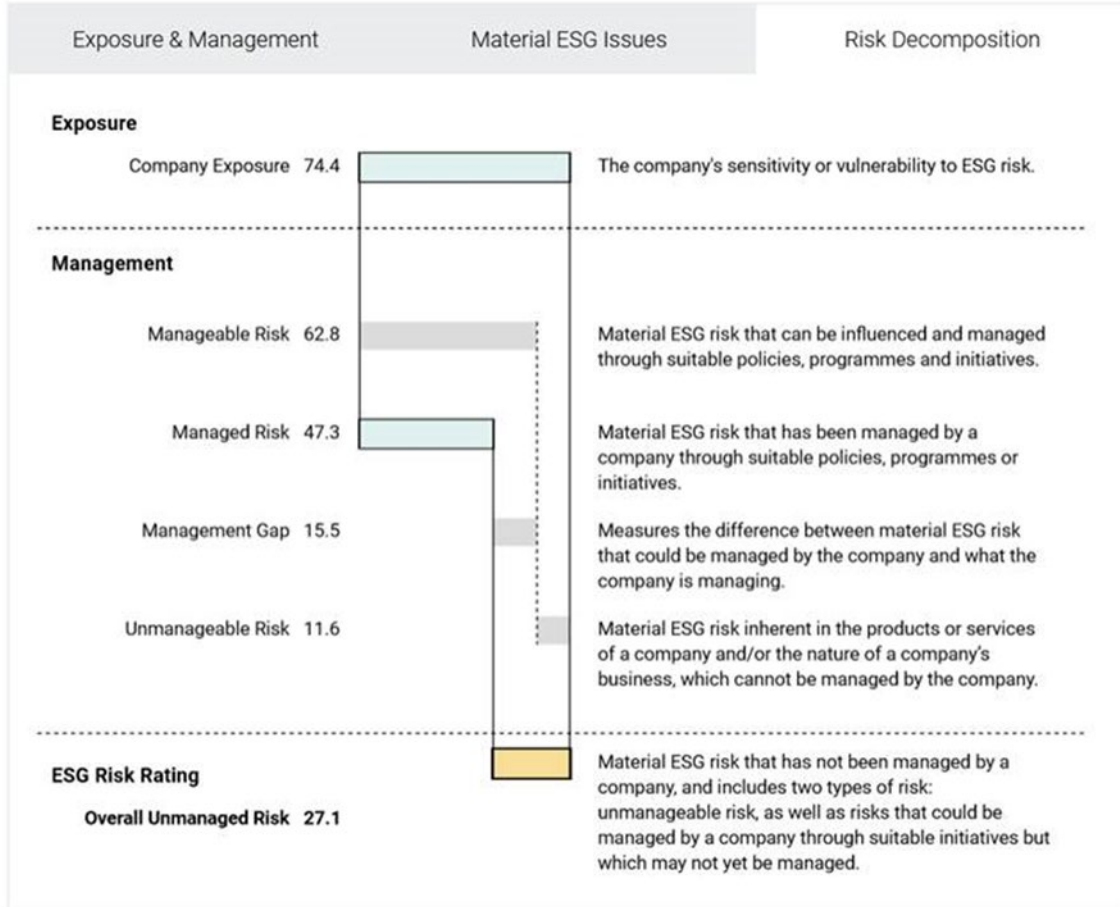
Exposure & Management

Material ESG Issues

Risk Decomposition

Exposure

Company Exposure 74.4

The company's sensitivity or vulnerability to ESG risk.

Management

Manageable Risk 62.8

Material ESG risk that can be influenced and managed through suitable policies, programmes and initiatives.

Managed Risk 47.3

Material ESG risk that has been managed by a company through suitable policies, programmes or initiatives.

Management Gap 15.5

Measures the difference between material ESG risk that could be managed by the company and what the company is managing.

Unmanageable Risk 11.6

Material ESG risk inherent in the products or services of a company and/or the nature of a company's business, which cannot be managed by the company.

ESG Risk Rating

Overall Unmanaged Risk 27.1

Material ESG risk that has not been managed by a company, and includes two types of risk: unmanageable risk, as well as risks that could be managed by a company through suitable initiatives but which may not yet be managed.